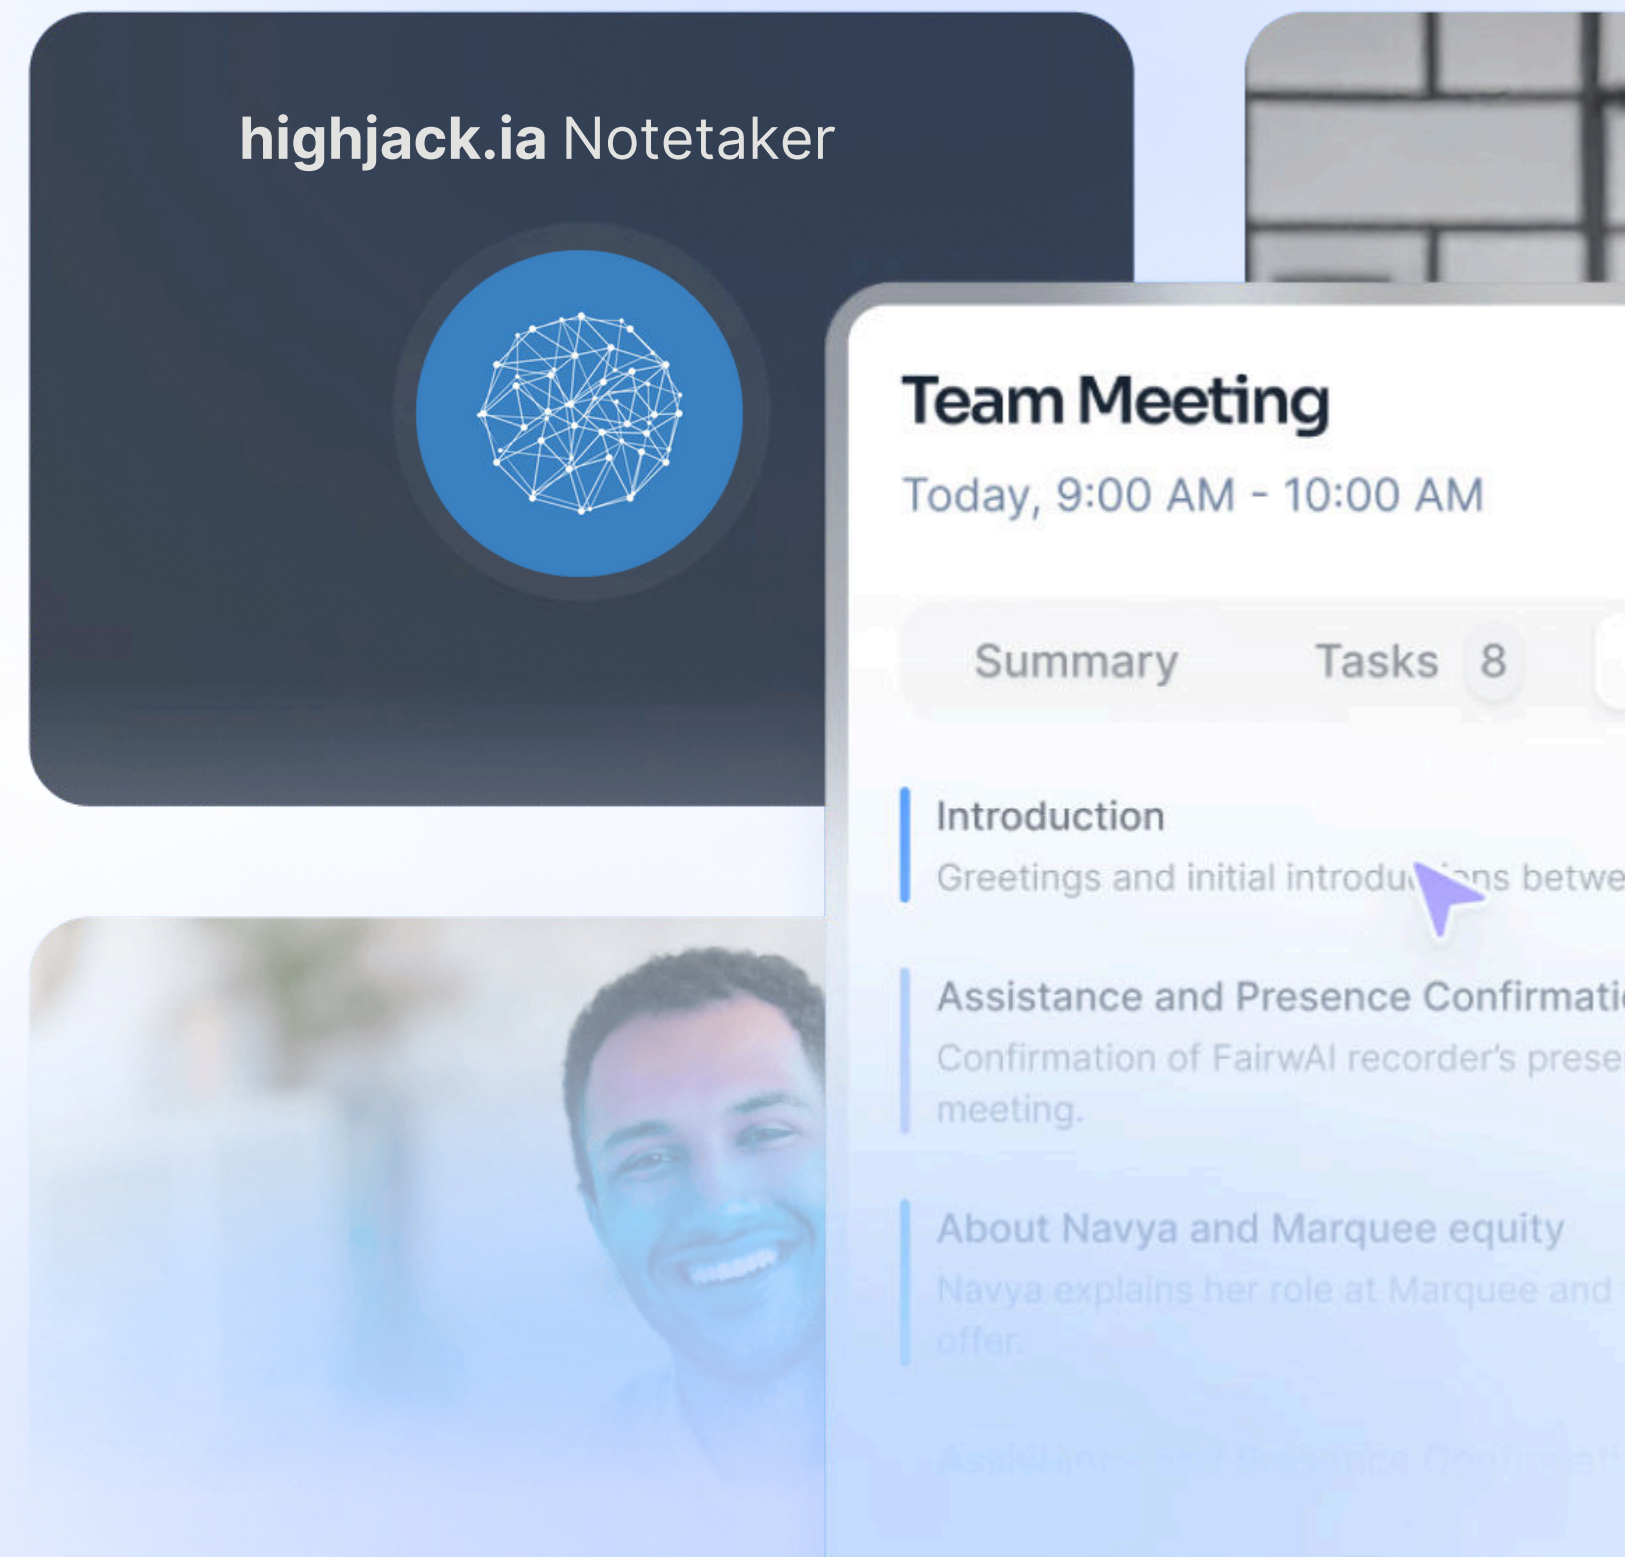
highjack.ia Notetaker

Team Meeting

Today, 9:00 AM - 10:00 AM

Summary Tasks 8

Introduction

Greetings and initial introdu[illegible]ns betwe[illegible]

Assistance and Presence Confirmati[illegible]

Confirmation of FairwAI recorder's prese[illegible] meeting.

About Navya and Marquee equity

Navya explains her role at Marquee and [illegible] offer.

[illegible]